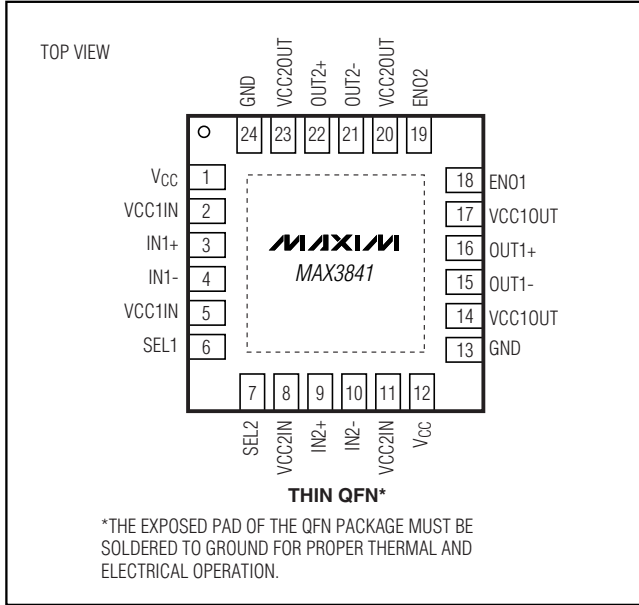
TOP VIEW

GND
VCC2OUT
OUT2+
OUT2-
VCC2OUT
EN02

24 23 22 21 20 19

$V_{CC}$ 1
VCC1IN 2
IN1+ 3
IN1- 4
VCC1IN 5
SEL1 6

18 EN01
17 VCC1OUT
16 OUT1+
15 OUT1-
14 VCC1OUT
13 GND

MAXIM
MAX3841

7 8 9 10 11 12

SEL2
VCC2IN
IN2+
IN2-
VCC2IN
$V_{CC}$

THIN QFN*

*THE EXPOSED PAD OF THE QFN PACKAGE MUST BE SOLDERED TO GROUND FOR PROPER THERMAL AND ELECTRICAL OPERATION.